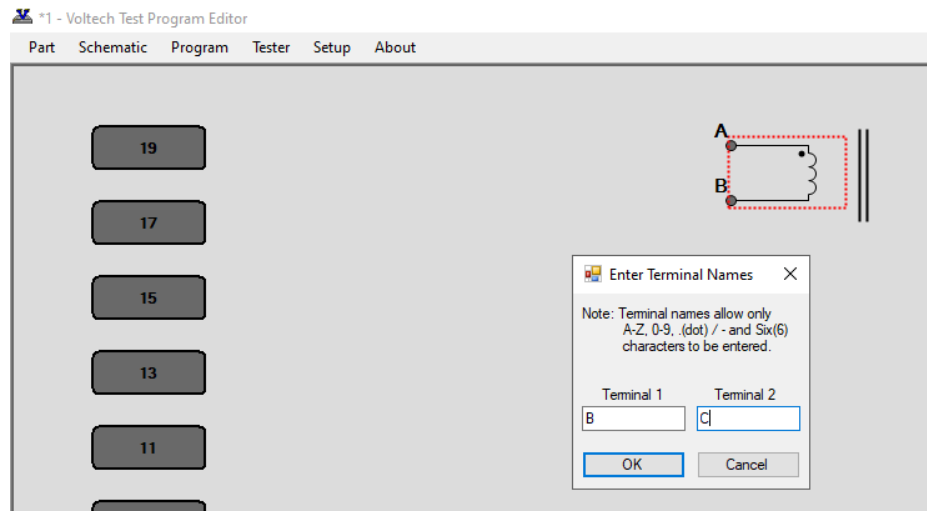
*1 - Voltech Test Program Editor

Part Schematic Program Tester Setup About

19

17

15

13

11

A

B

Enter Terminal Names

Note: Terminal names allow only A-Z, 0-9, .(dot) / - and Six(6) characters to be entered.

Terminal 1

B

Terminal 2

C

OK

Cancel